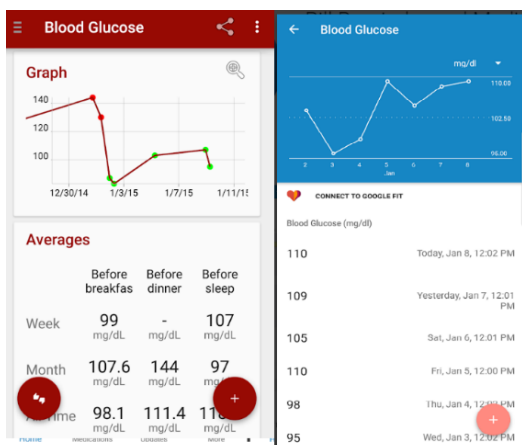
Blood Glucose

Graph

140
120
100

12/30/14 1/3/15 1/7/15 1/11/15

Averages

| | Before breakfas | Before dinner | Before sleep |
|---|---|---|---|
| Week | 99 mg/dL | - mg/dL | 107 mg/dL |
| Month | 107.6 mg/dL | 144 mg/dL | 97 mg/dL |
| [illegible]ime | 98.1 mg/dL | 111.4 mg/dL | 11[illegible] |

Home Medications Doctors More

Blood Glucose

mg/dl

110.00
102.50
95.00

2 3 4 5 6 7 8
Jan

CONNECT TO GOOGLE FIT

Blood Glucose (mg/dl)

110 Today, Jan 8, 12:02 PM

109 Yesterday, Jan 7, 12:01 PM

105 Sat, Jan 6, 12:01 PM

110 Fri, Jan 5, 12:00 PM

98 Thu, Jan 4, 12:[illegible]

95 Wed, Jan 3, 12:02 PM